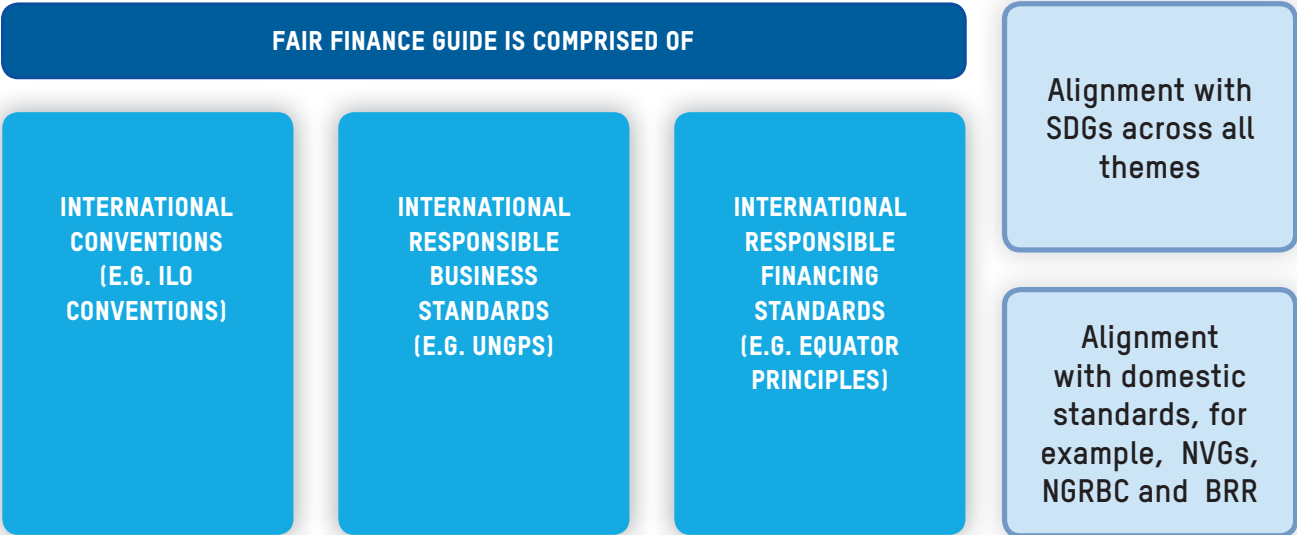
FAIR FINANCE GUIDE IS COMPRISED OF

INTERNATIONAL CONVENTIONS (E.G. ILO CONVENTIONS)

INTERNATIONAL RESPONSIBLE BUSINESS STANDARDS (E.G. UNGPS)

INTERNATIONAL RESPONSIBLE FINANCING STANDARDS (E.G. EQUATOR PRINCIPLES)

Alignment with SDGs across all themes

Alignment with domestic standards, for example, NVGs, NGRBC and BRR